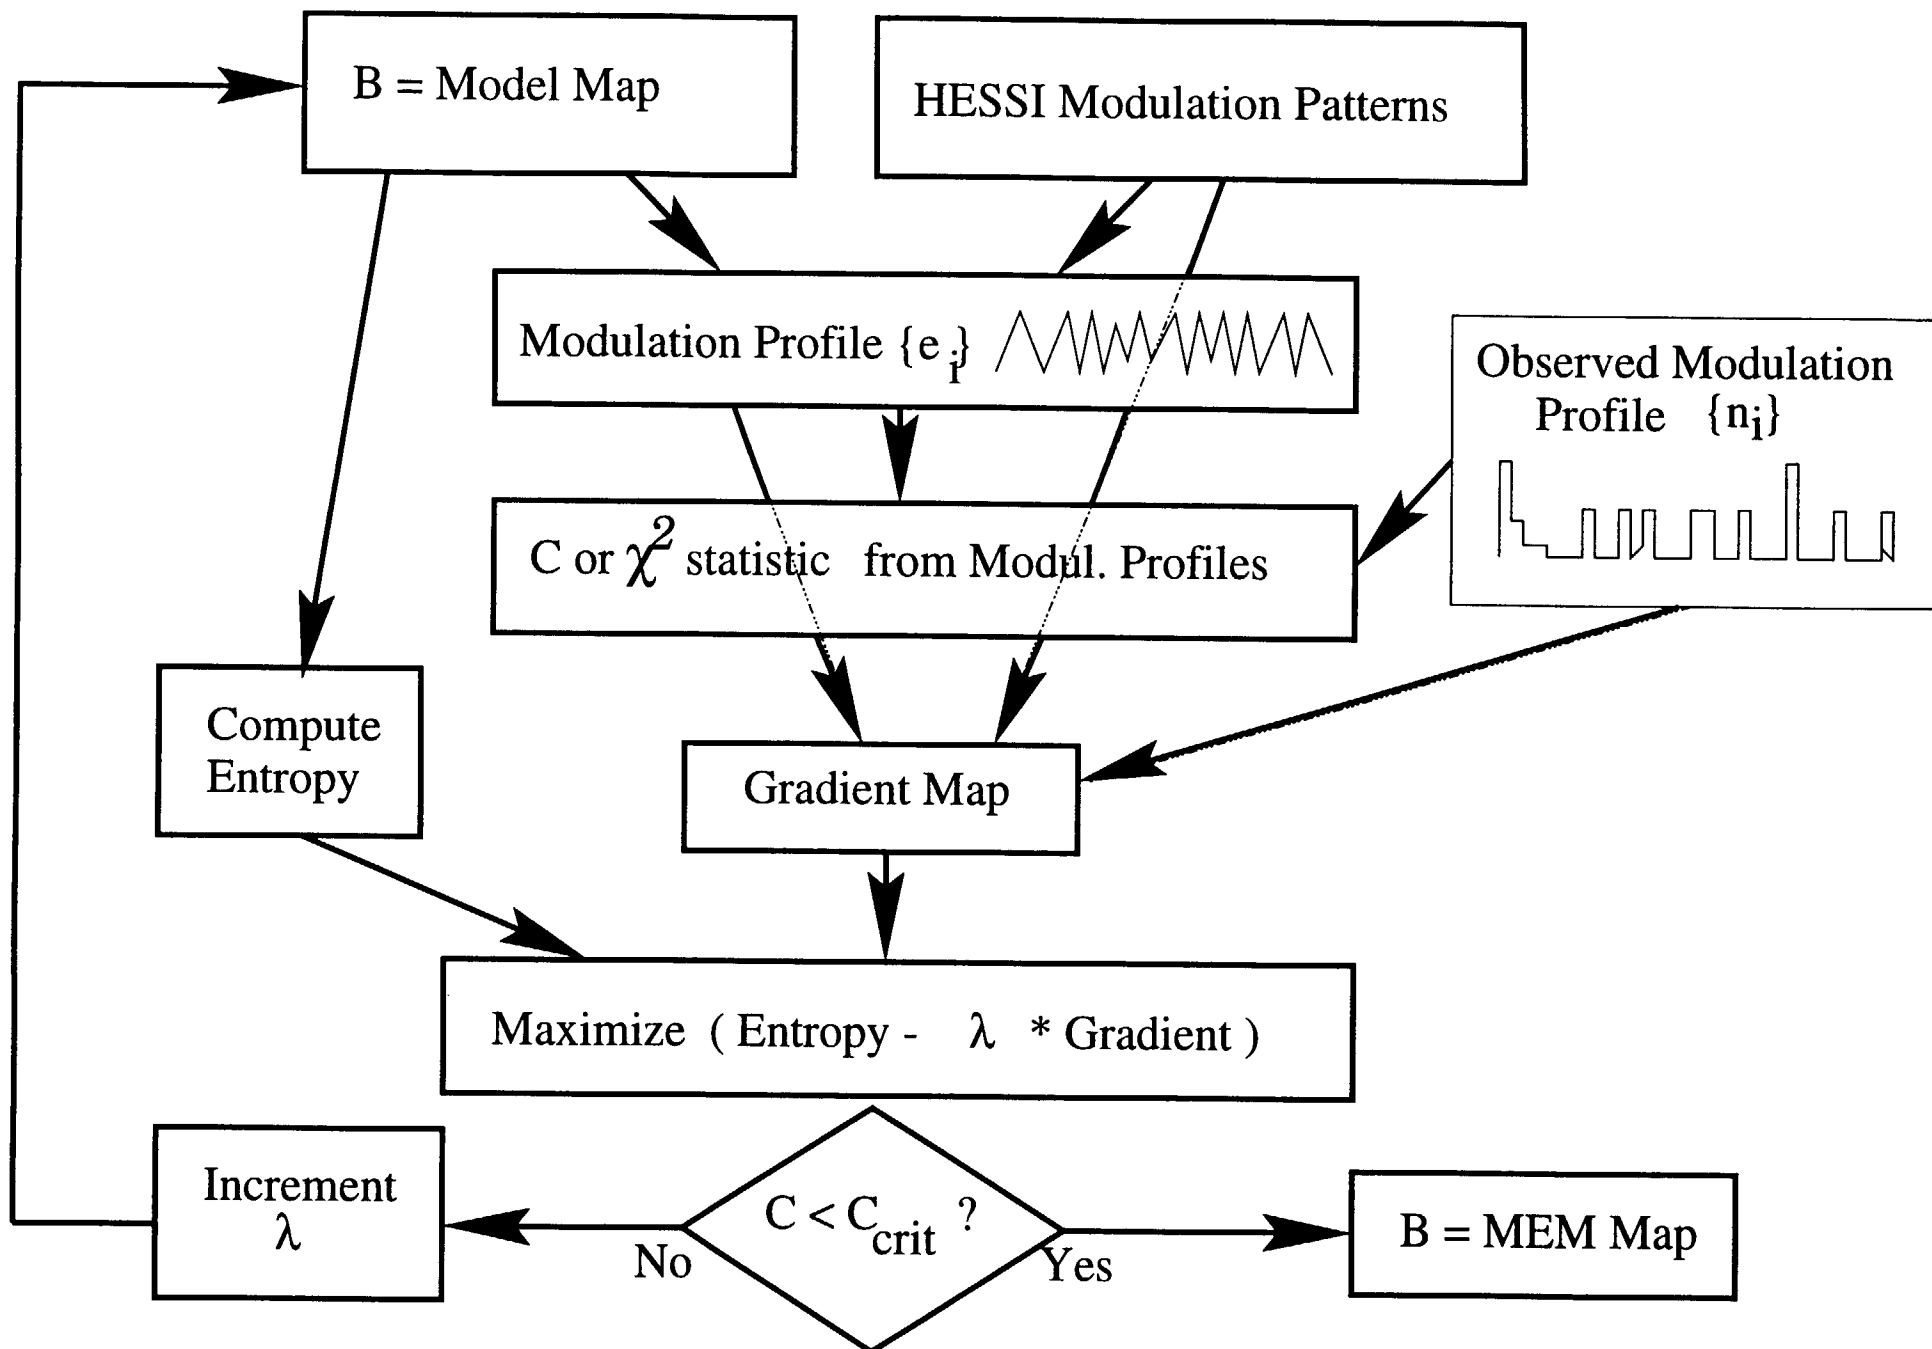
B = Model Map

HESSI Modulation Patterns

Modulation Profile $\{e_i\}$

Observed Modulation Profile $\{n_i\}$

C or $\chi^2$ statistic from Modul. Profiles

Compute Entropy

Gradient Map

Maximize ( Entropy - $\lambda$ * Gradient )

Increment $\lambda$

$C < C_{crit}$ ?

No

Yes

B = MEM Map